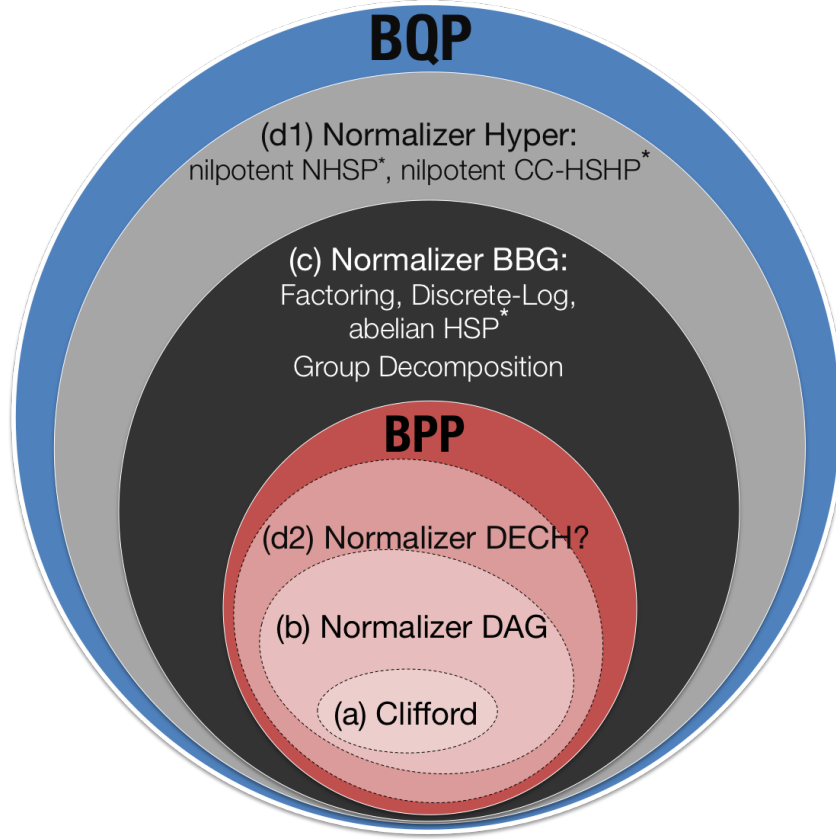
BQP

(d1) Normalizer Hyper:
nilpotent NHSP*, nilpotent CC-HSHP*

(c) Normalizer BBG:
Factoring, Discrete-Log, abelian HSP*
Group Decomposition

BPP

(d2) Normalizer DECH?

(b) Normalizer DAG

(a) Clifford